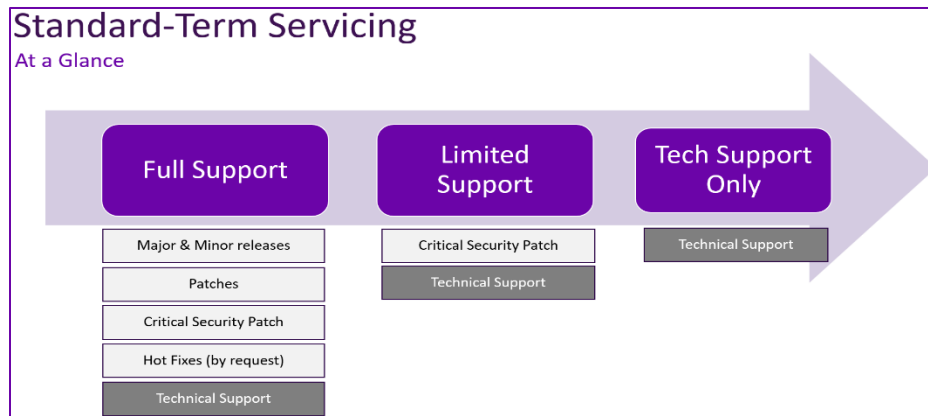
Standard-Term Servicing
At a Glance

Full Support

Major & Minor releases

Patches

Critical Security Patch

Hot Fixes (by request)

Technical Support

Limited Support

Critical Security Patch

Technical Support

Tech Support Only

Technical Support